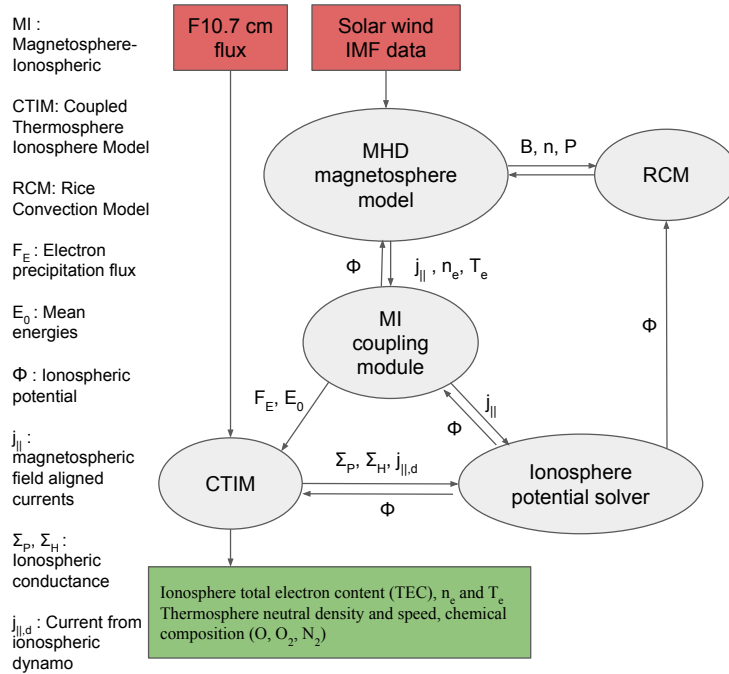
MI : Magnetosphere-Ionospheric

CTIM: Coupled Thermosphere Ionosphere Model

RCM: Rice Convection Model

$F_E$ : Electron precipitation flux

$E_0$ : Mean energies

Φ : Ionospheric potential

$j_{||}$ : magnetospheric field aligned currents

$\Sigma_P$, $\Sigma_H$ : Ionospheric conductance

$j_{||,d}$ : Current from ionospheric dynamo

F10.7 cm flux

Solar wind IMF data

MHD magnetosphere model

B, n, P

RCM

Φ

$j_{||}$ , $n_e$, $T_e$

MI coupling module

Φ

$F_E$, $E_0$

$j_{||}$

Φ

CTIM

$\Sigma_P$, $\Sigma_H$, $j_{||,d}$

Ionosphere potential solver

Φ

Ionosphere total electron content (TEC), $n_e$ and $T_e$
Thermosphere neutral density and speed, chemical composition (O, $O_2$, $N_2$)